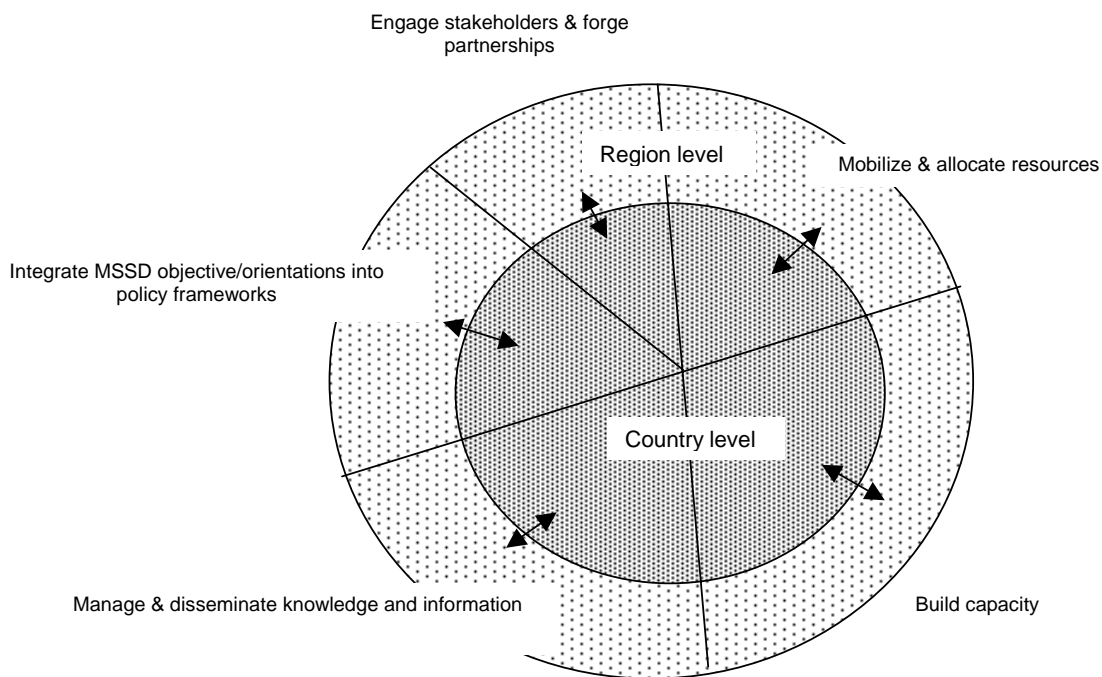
Engage stakeholders & forge partnerships

Region level

Mobilize & allocate resources

Integrate MSSD objective/orientations into policy frameworks

Country level

Manage & disseminate knowledge and information

Build capacity